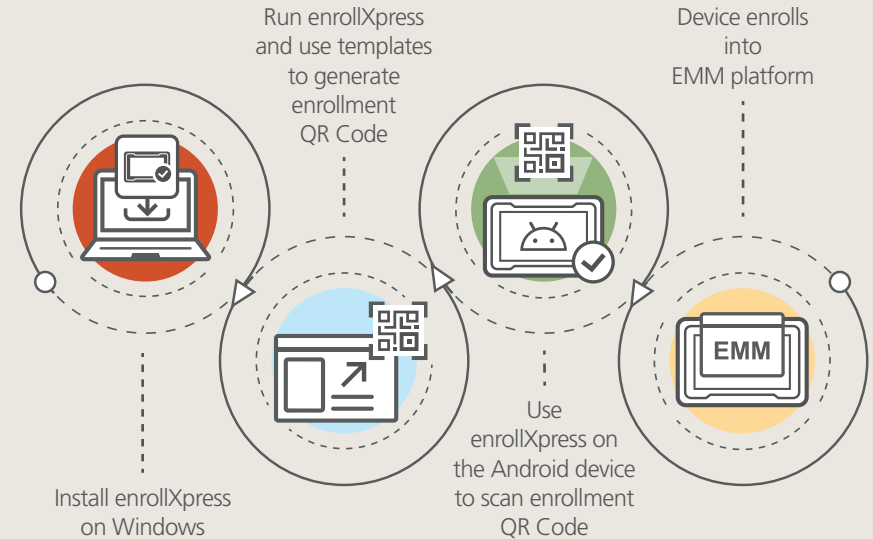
Install enrollXpress on Windows

Run enrollXpress and use templates to generate enrollment QR Code

Use enrollXpress on the Android device to scan enrollment QR Code

Device enrolls into EMM platform

EMM